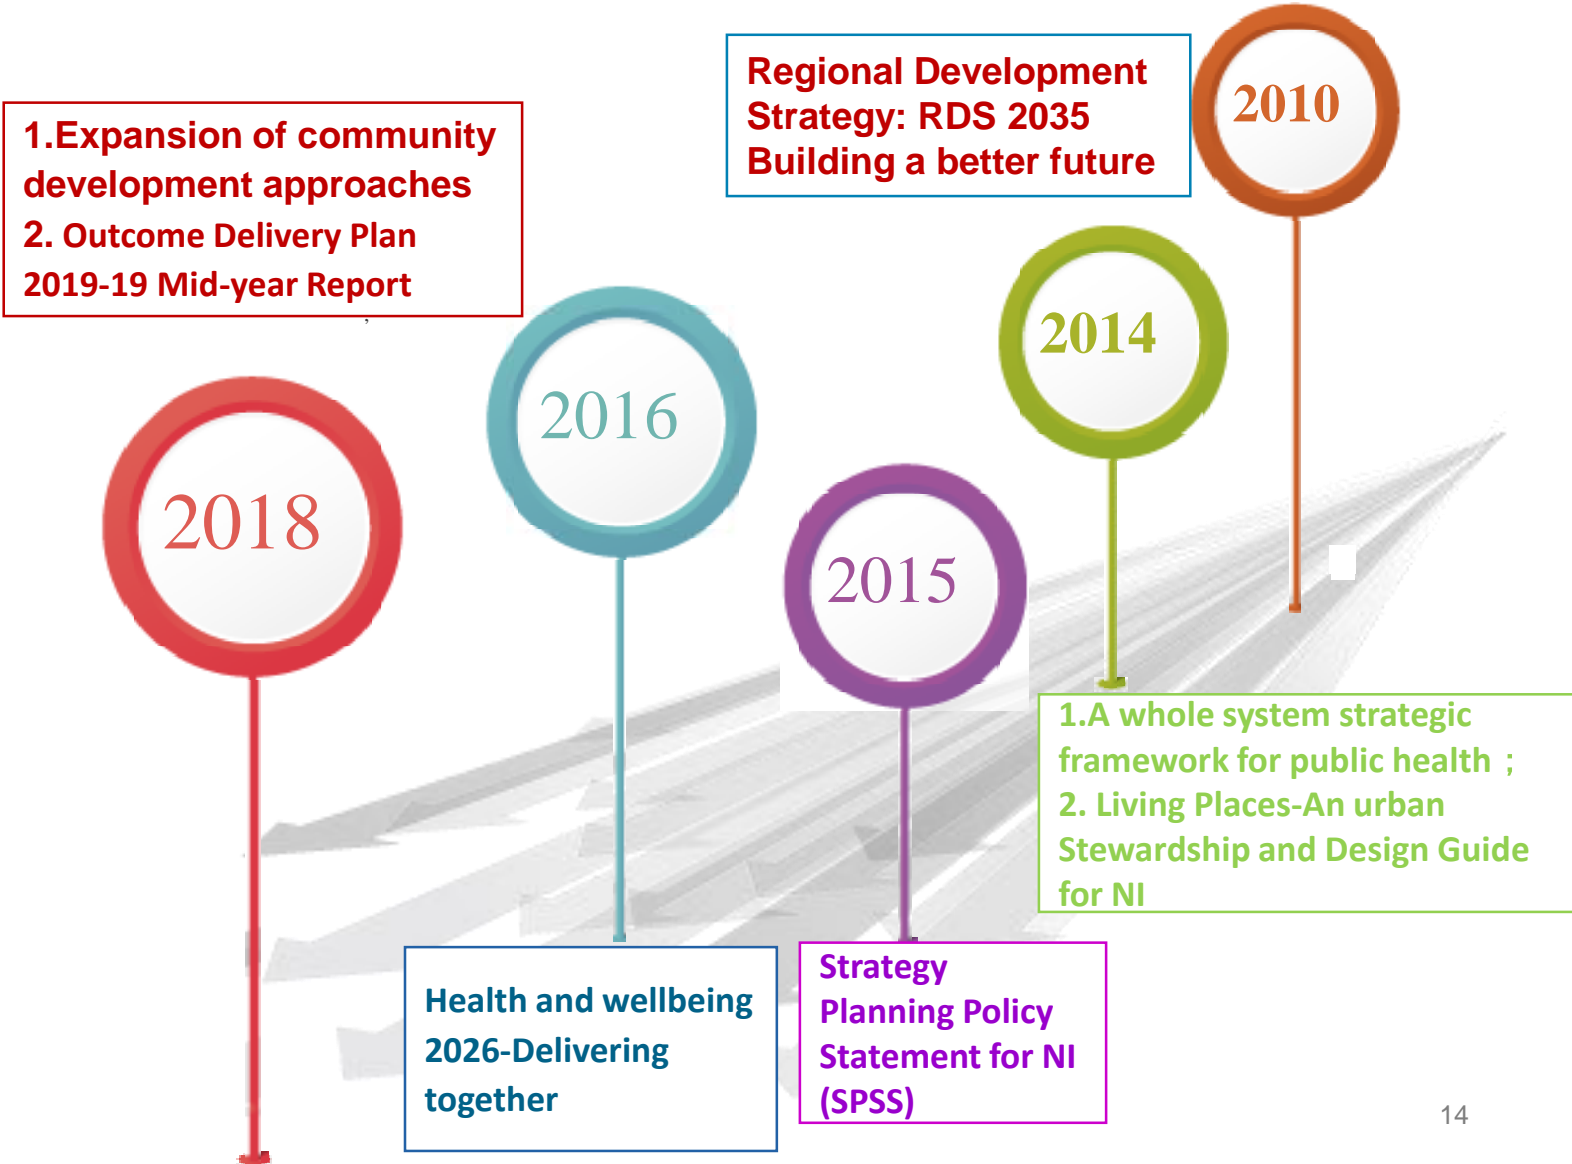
Regional Development Strategy: RDS 2035 Building a better future

2010

1.Expansion of community development approaches
2. Outcome Delivery Plan 2019-19 Mid-year Report

2014

2016

2018

2015

1.A whole system strategic framework for public health ;
2. Living Places-An urban Stewardship and Design Guide for NI

Health and wellbeing 2026-Delivering together

Strategy Planning Policy Statement for NI (SPSS)

14